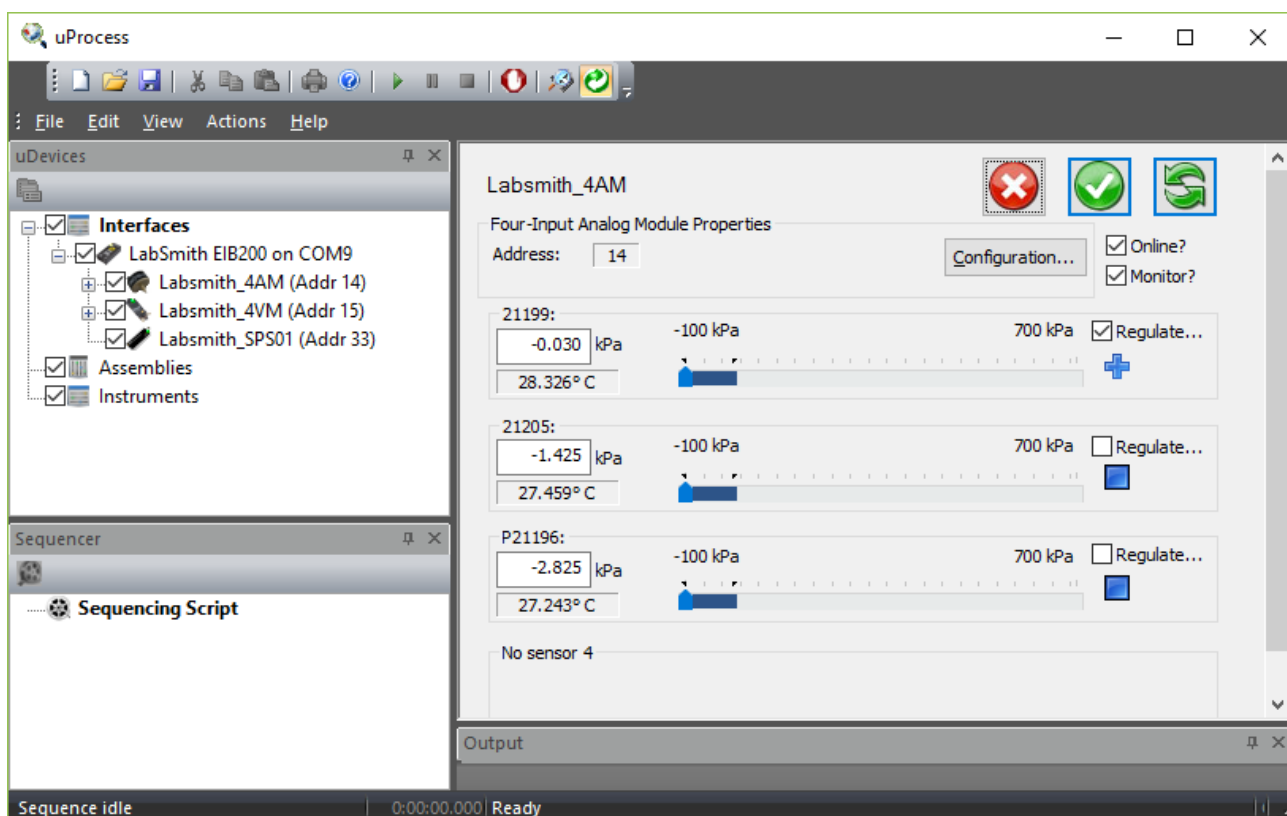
uProcess

File Edit View Actions Help

uDevices

Interfaces
LabSmith EIB200 on COM9
Labsmith_4AM (Addr 14)
Labsmith_4VM (Addr 15)
Labsmith_SPS01 (Addr 33)
Assemblies
Instruments

Sequencer

Sequencing Script

Labsmith_4AM

Four-Input Analog Module Properties
Address: 14
Configuration...
Online?
Monitor?

21199:
-0.030 kPa
28.326° C
-100 kPa
700 kPa
Regulate...

21205:
-1.425 kPa
27.459° C
-100 kPa
700 kPa
Regulate...

P21196:
-2.825 kPa
27.243° C
-100 kPa
700 kPa
Regulate...

No sensor 4

Output

Sequence idle
0:00:00.000 Ready